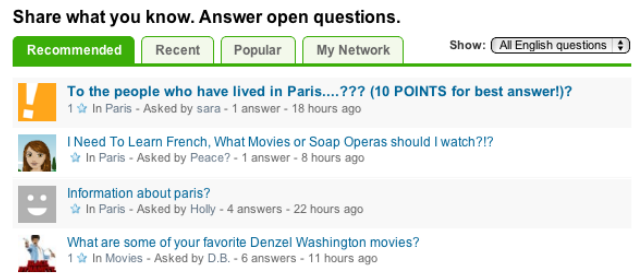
Share what you know. Answer open questions.

Recommended | Recent | Popular | My Network

Show: All English questions

To the people who have lived in Paris....??? (10 POINTS for best answer!)?
1 In Paris - Asked by sara - 1 answer - 18 hours ago

I Need To Learn French, What Movies or Soap Operas should I watch?!?
1 In Paris - Asked by Peace? - 1 answer - 8 hours ago

Information about paris?
In Paris - Asked by Holly - 4 answers - 22 hours ago

What are some of your favorite Denzel Washington movies?
1 In Movies - Asked by D.B. - 6 answers - 11 hours ago